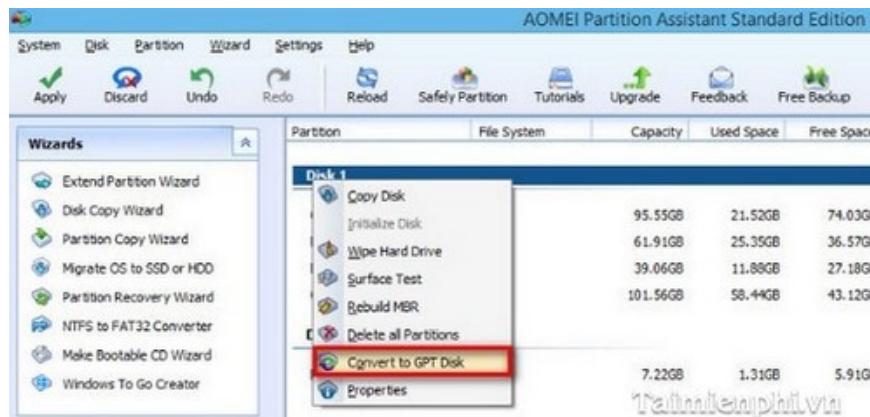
AOMEI Partition Assistant Standard Edition

System Disk Partition Wizard Settings Help

Apply Discard Undo Redo Reload Safely Partition Tutorials Upgrade Feedback Free Backup

Wizards

Extend Partition Wizard
Disk Copy Wizard
Partition Copy Wizard
Migrate OS to SSD or HDD
Partition Recovery Wizard
NTFS to FAT32 Converter
Make Bootable CD Wizard
Windows To Go Creator

| Partition | File System | Capacity | Used Space | Free Spac |
|---|---|---|---|---|
| Disk 1 | | | | |
| | | 95.55GB | 21.52GB | 74.03G |
| | | 61.91GB | 25.35GB | 36.57G |
| | | 39.06GB | 11.88GB | 27.18G |
| | | 101.56GB | 58.44GB | 43.12G |
| D | | | | |
| | | 7.22GB | 1.31GB | 5.91G |

Copy Disk
Initialize Disk
Wipe Hard Drive
Surface Test
Rebuild MBR
Delete all Partitions
Convert to GPT Disk
Properties

Taimienphi.vn